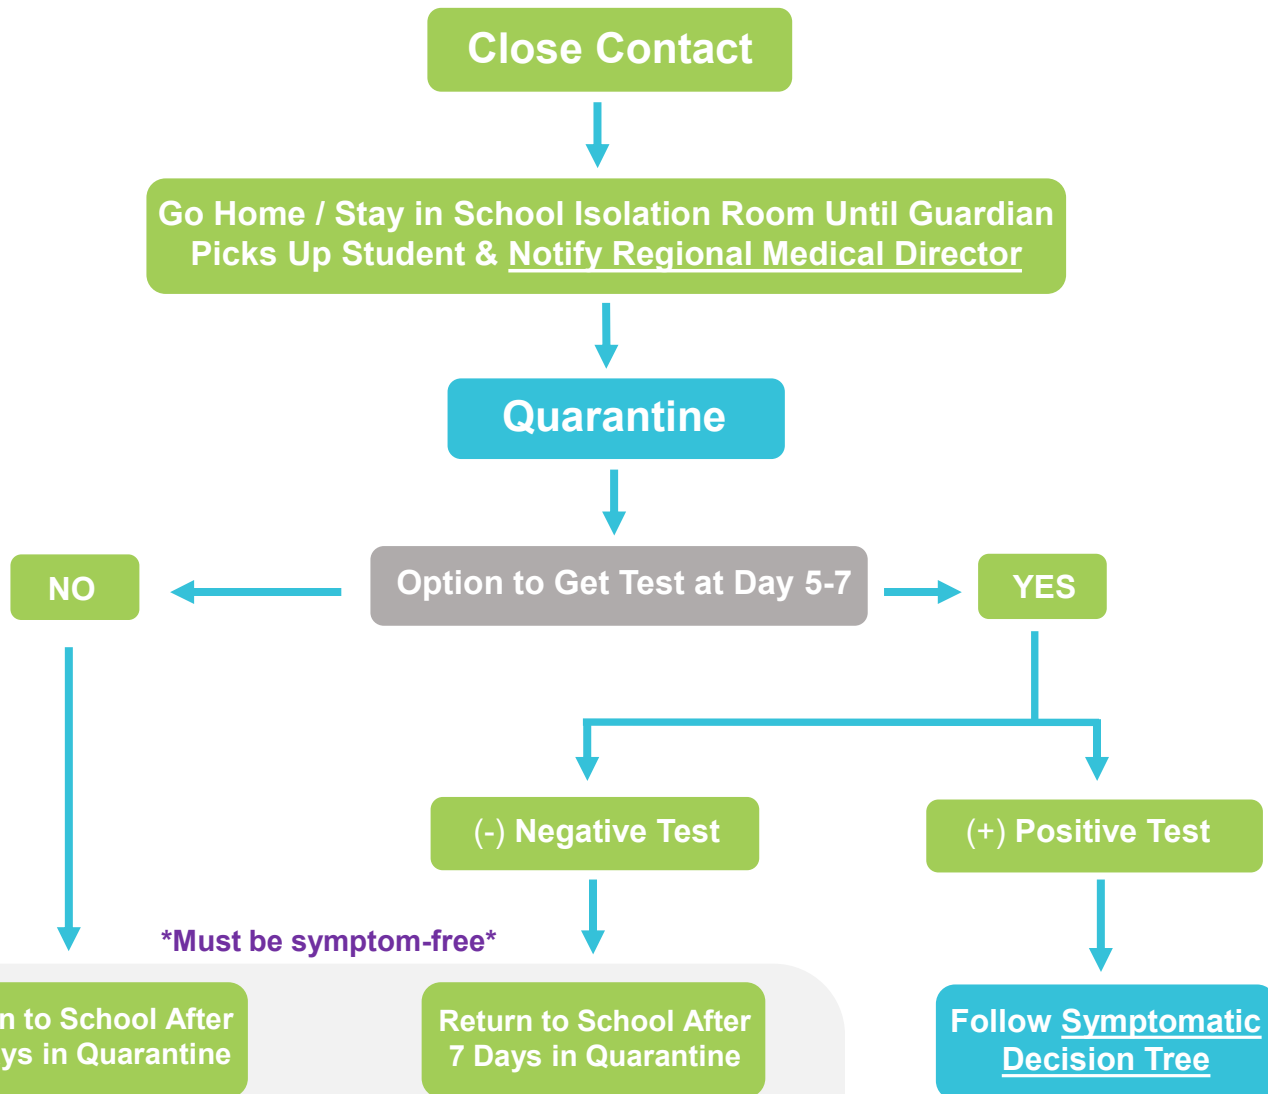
Close Contact

Go Home / Stay in School Isolation Room Until Guardian Picks Up Student & Notify Regional Medical Director

Quarantine

NO

Option to Get Test at Day 5-7

YES

(-) Negative Test

(+) Positive Test

*Must be symptom-free*

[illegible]n to School After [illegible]ys in Quarantine

Return to School After 7 Days in Quarantine

Follow Symptomatic Decision Tree